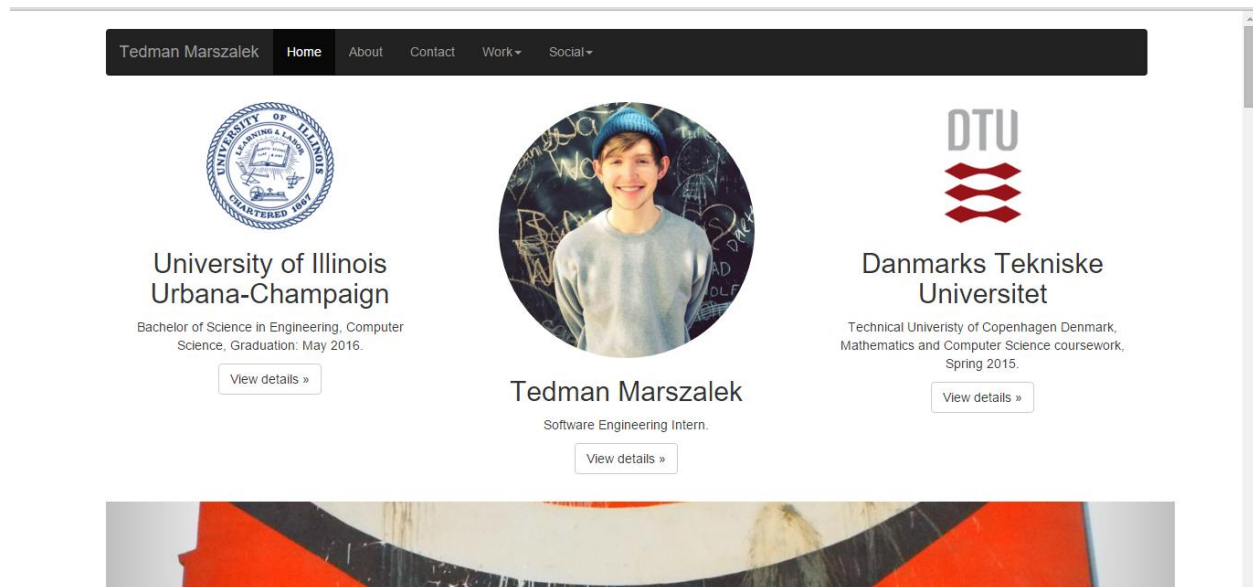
Tedman Marszalek Home About Contact Work▾ Social▾

UNIVERSITY OF ILLINOIS
LEARNING & LABOR
CHARTERED 1867

University of Illinois Urbana-Champaign

Bachelor of Science in Engineering, Computer Science, Graduation: May 2016.

View details »

Tedman Marszalek

Software Engineering Intern.

View details »

DTU

Danmarks Tekniske Universitet

Technical Univeristy of Copenhagen Denmark, Mathematics and Computer Science coursework, Spring 2015.

View details »